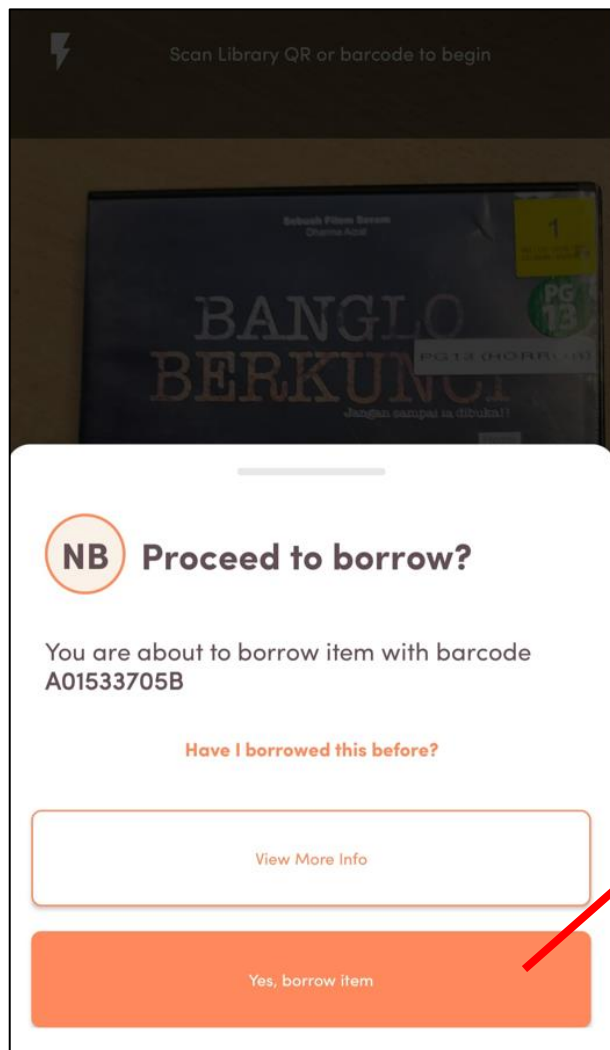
Scan Library QR or barcode to begin

Sebuah Filem Seram
Dharma Adat

BANGLO
BERKUNCI

Jangan sampai ia dibuka!!

1

PG 13

PG13 (HORROR)

NB Proceed to borrow?

You are about to borrow item with barcode A01533705B

Have I borrowed this before?

View More Info

Yes, borrow item